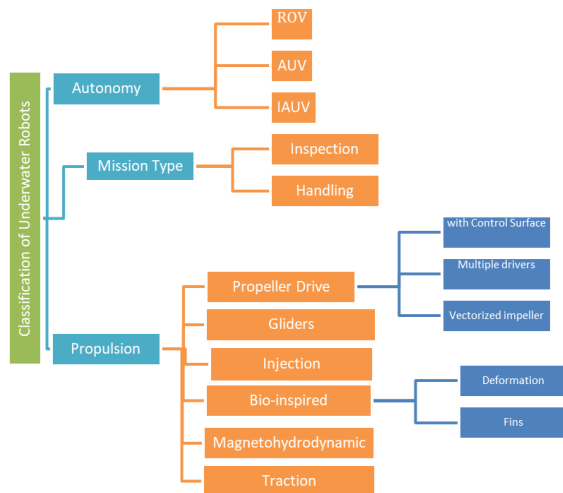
Classification of Underwater Robots

Autonomy

ROV

AUV

IAUV

Mission Type

Inspection

Handling

Propulsion

Propeller Drive

with Control Surface

Multiple drivers

Vectorized impeller

Gliders

Injection

Bio-inspired

Deformation

Fins

Magnetohydrodynamic

Traction